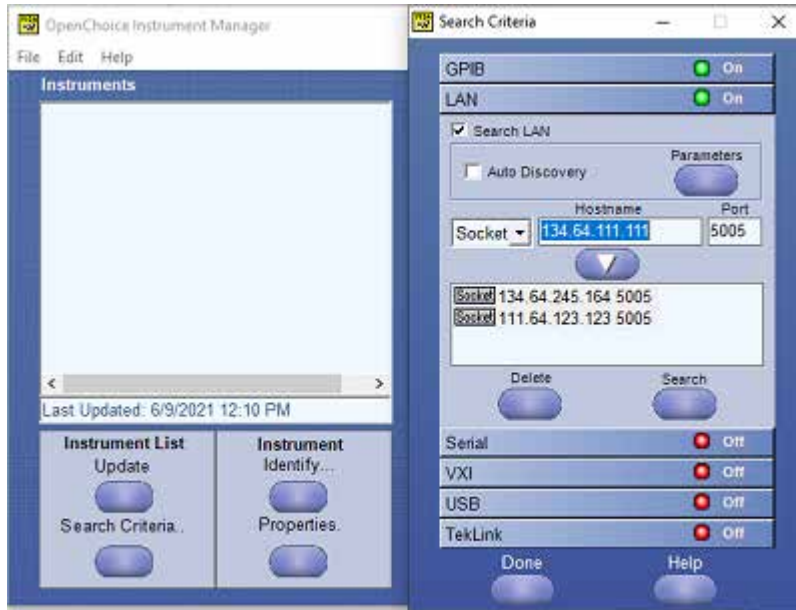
OpenChoice Instrument Manager

File Edit Help

Instruments

Last Updated: 6/9/2021 12:10 PM

Instrument List
Update
Search Criteria..

Instrument
Identify...
Properties.

Search Criteria

GPIB On
LAN On

Search LAN

Auto Discovery

Parameters

Hostname Port

Socket 134.64.111.111 5005

Socket 134.64.245.164 5005
Socket 111.64.123.123 5005

Delete Search

Serial Off
VXI Off
USB Off
TekLink Off

Done Help